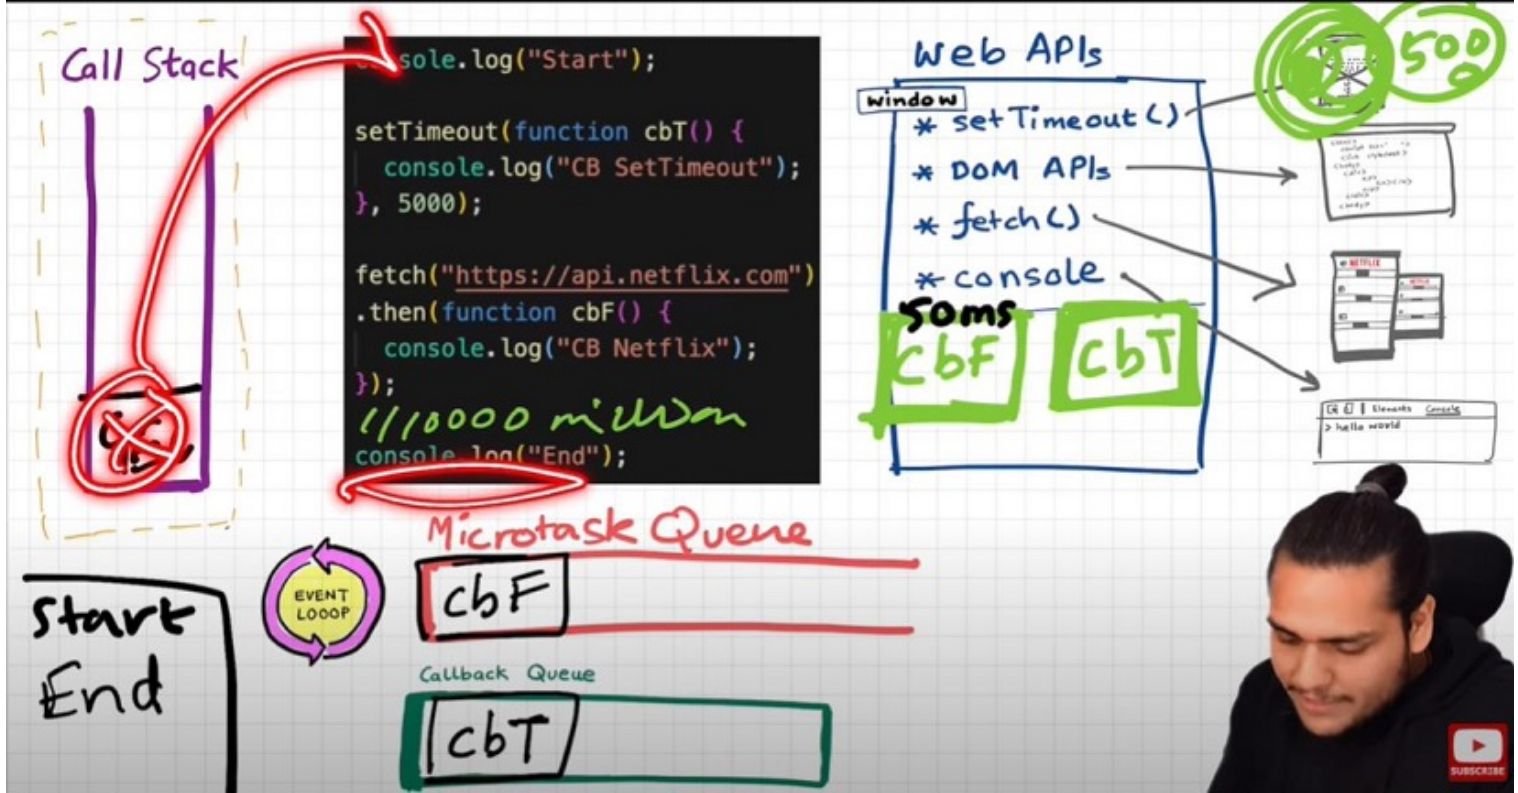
Call Stack

sole.log("Start");

setTimeout(function cbT() {
  console.log("CB SetTimeout");
}, 5000);

fetch("https://api.netflix.com")
.then(function cbF() {
  console.log("CB Netflix");
});
//10000 million
console.log("End");

Web APIs
window
* setTimeout()
* DOM APIs
* fetch()
* console
50ms
cbF
cbT
500

> hello world
Elements Console

Microtask Queue
cbF

EVENT LOOOP

Callback Queue
cbT

Start
End

SUBSCRIBE